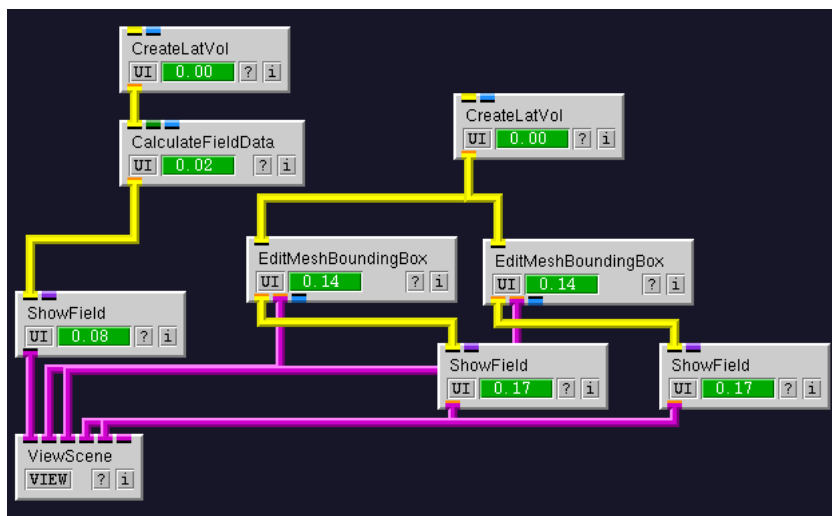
CreateLatVol
UI 0.00 ? i

CalculateFieldData
UI 0.02 ? i

CreateLatVol
UI 0.00 ? i

EditMeshBoundingBox
UI 0.14 ? i

EditMeshBoundingBox
UI 0.14 ? i

ShowField
UI 0.08 ? i

ShowField
UI 0.17 ? i

ShowField
UI 0.17 ? i

ViewScene
VIEW ? i